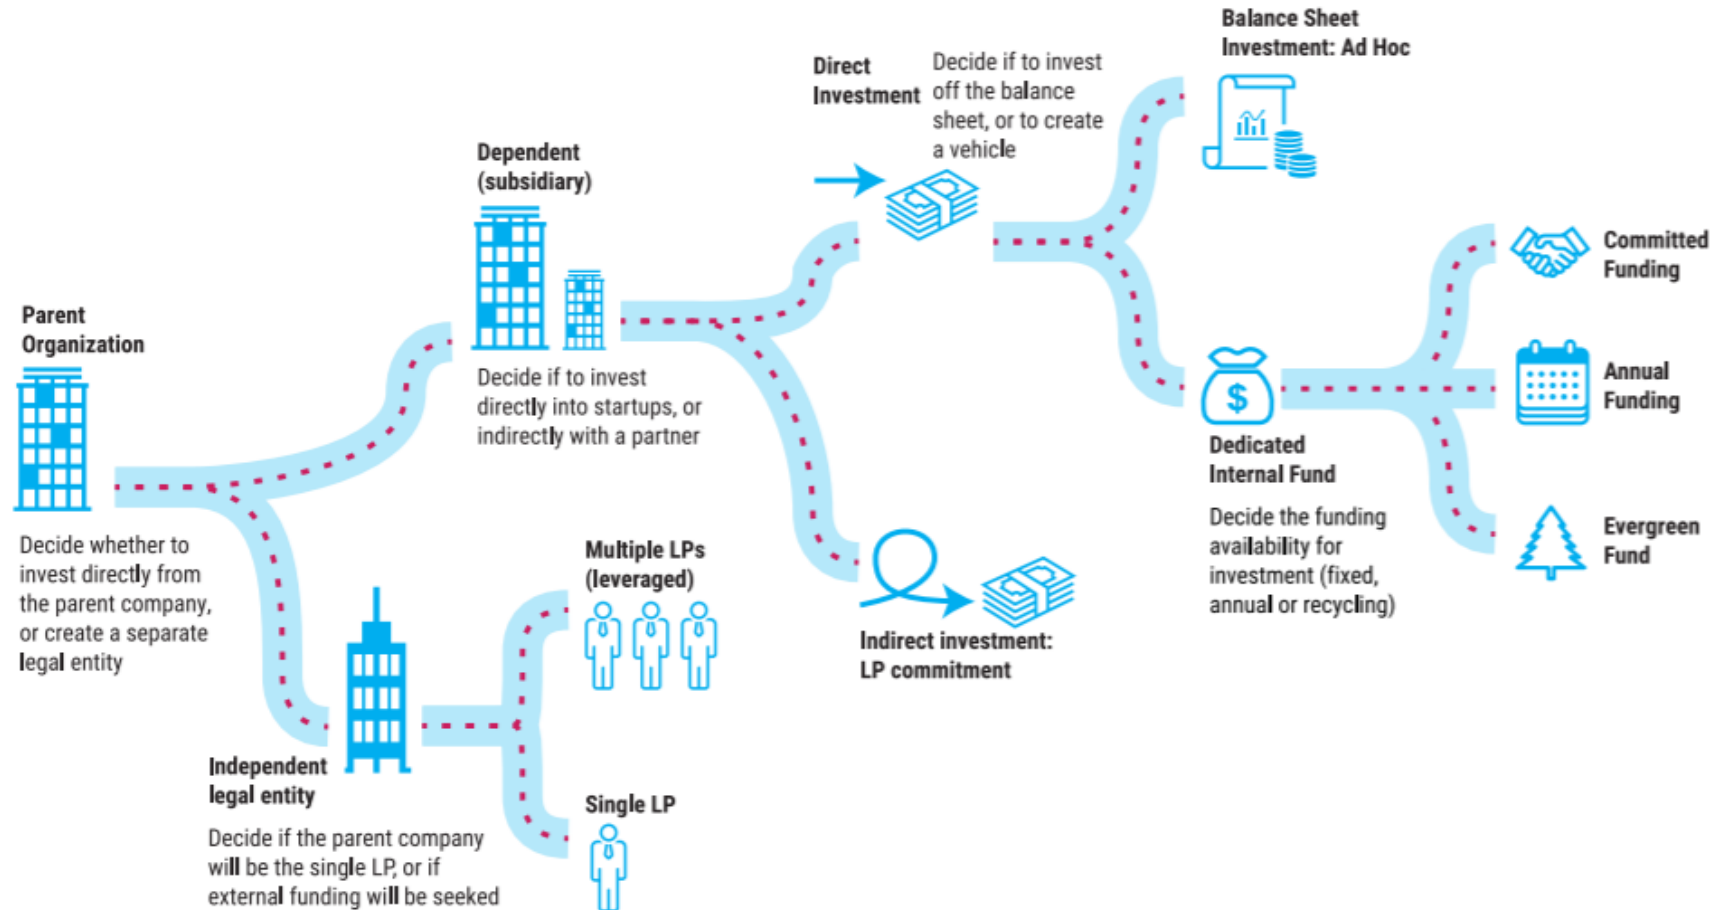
Parent Organization

Decide whether to invest directly from the parent company, or create a separate legal entity

Dependent (subsidiary)

Decide if to invest directly into startups, or indirectly with a partner

Independent legal entity

Decide if the parent company will be the single LP, or if external funding will be seeked

Multiple LPs (leveraged)

Single LP

Direct Investment

Decide if to invest off the balance sheet, or to create a vehicle

Indirect investment: LP commitment

Balance Sheet Investment: Ad Hoc

Dedicated Internal Fund

Decide the funding availability for investment (fixed, annual or recycling)

Committed Funding

Annual Funding

Evergreen Fund